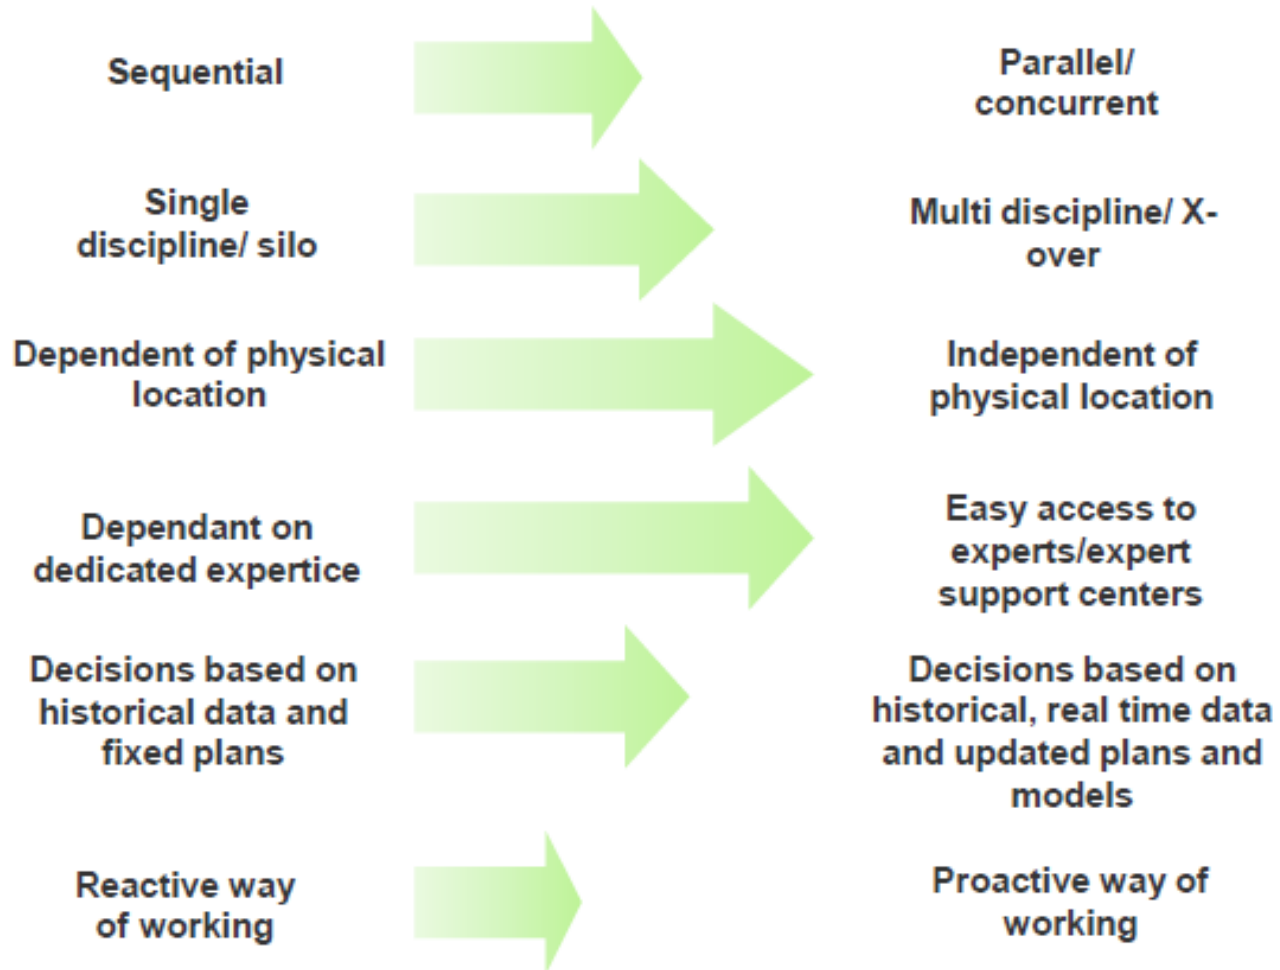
Sequential

Parallel/ concurrent

Single discipline/ silo

Multi discipline/ X-over

Dependent of physical location

Independent of physical location

Dependant on dedicated expertice

Easy access to experts/expert support centers

Decisions based on historical data and fixed plans

Decisions based on historical, real time data and updated plans and models

Reactive way of working

Proactive way of working